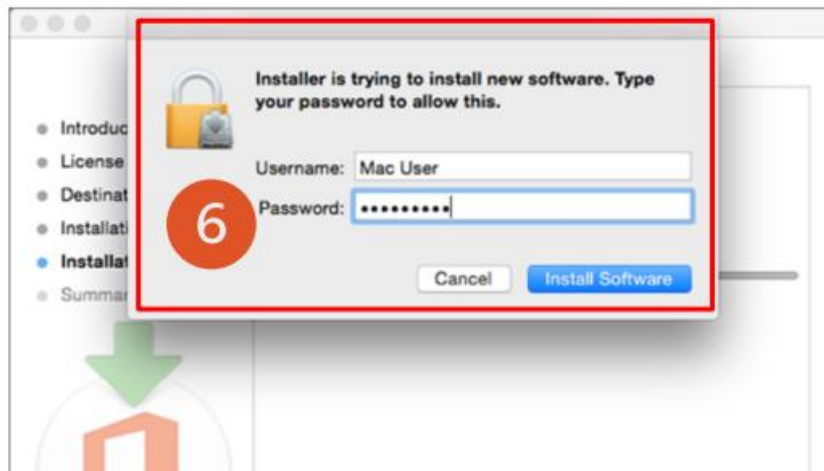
Introduc
License
Destinat
Installati
Installat
Summar

Installer is trying to install new software. Type your password to allow this.

Username: Mac User

6

Password: ••••••••••

Cancel

Install Software